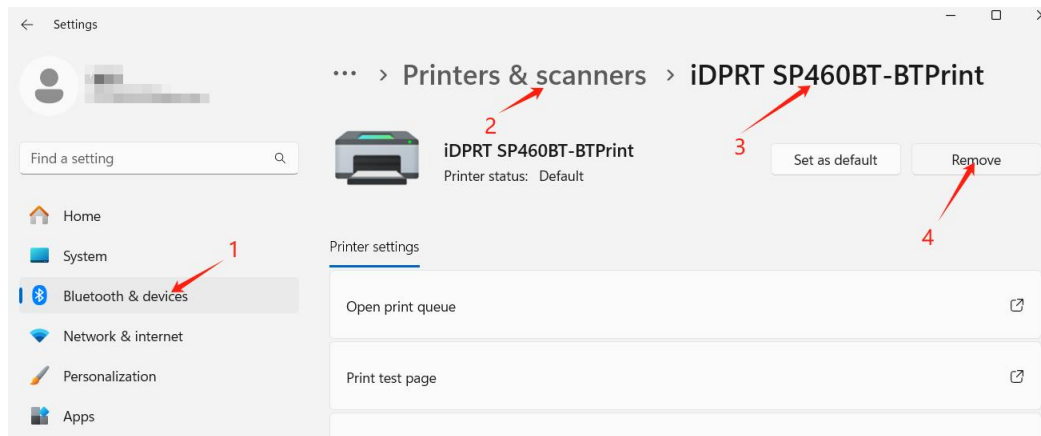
Settings

Find a setting

Home

System

Bluetooth & devices

Network & internet

Personalization

Apps

1

··· > Printers & scanners > iDPRT SP460BT-BTPrint

2

3

iDPRT SP460BT-BTPrint

Printer status: Default

Set as default

Remove

4

Printer settings

Open print queue

Print test page